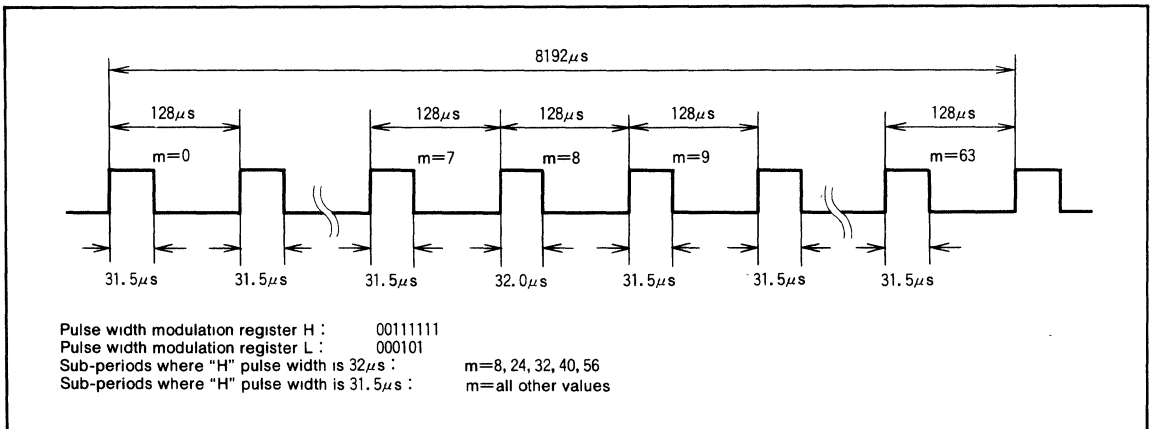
8192$\mu$s

128$\mu$s

m=0

128$\mu$s

m=7

128$\mu$s

m=8

128$\mu$s

m=9

128$\mu$s

m=63

31.5$\mu$s

31.5$\mu$s

31.5$\mu$s

32.0$\mu$s

31.5$\mu$s

31.5$\mu$s

31.5$\mu$s

Pulse width modulation register H : 00111111
Pulse width modulation register L : 000101
Sub-periods where "H" pulse width is 32$\mu$s : m=8, 24, 32, 40, 56
Sub-periods where "H" pulse width is 31.5$\mu$s : m=all other values